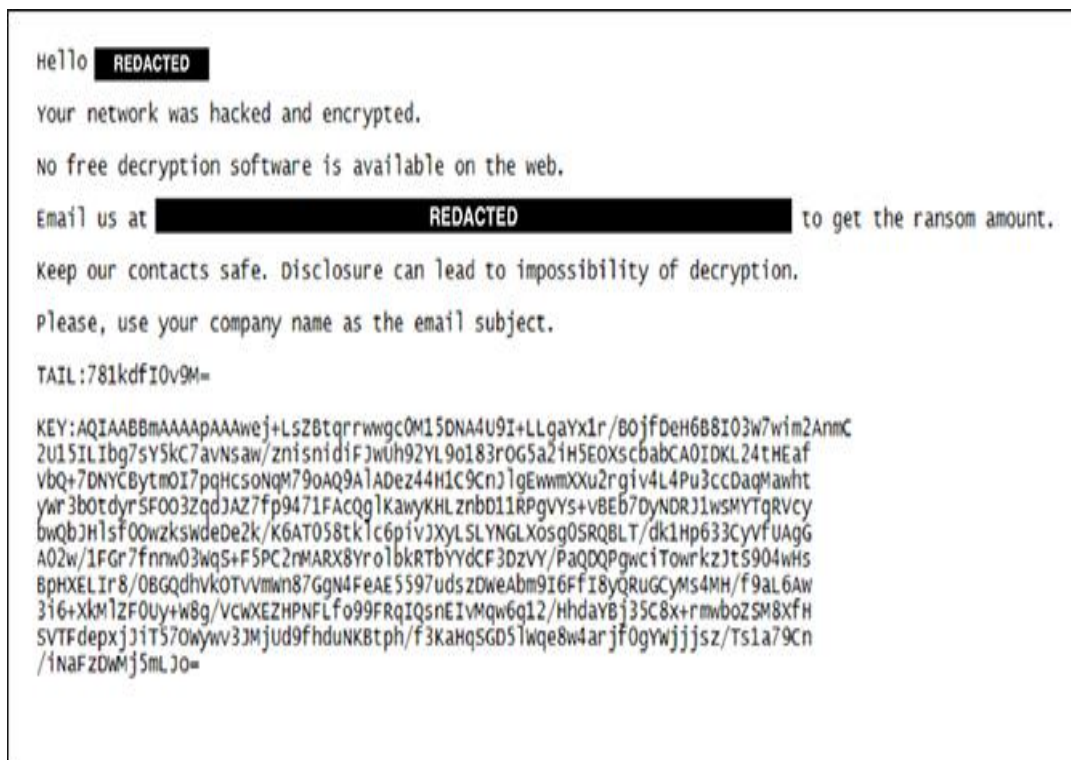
Hello REDACTED

Your network was hacked and encrypted.

No free decryption software is available on the web.

Email us at REDACTED to get the ransom amount.

Keep our contacts safe. Disclosure can lead to impossibility of decryption.

Please, use your company name as the email subject.

TAIL:781kdfI0v9M=

KEY:AQIAABBmAAAApAAAwej+LsZBtqrrwwgc0M15DNA4U9I+LLgaYx1r/BOjfDeH6B8I03W7wim2AnmC 2U15ILIbg7sY5kC7avNsaw/znisnidiFJwUh92YL9o183rOG5a2iH5EOXscbabCA0IDKL24tHEaf vbQ+7DNYCBytmOI7pqHCsONqM79oAQ9AlADez44H1C9CnJlgEwwmXXu2rgiv4L4Pu3ccDaqMawht yWr3bOtdyrSFO03ZqdJAZ7fp9471FAcQglKawyKHLZnbD11RPgVYs+vBEb7DyNDRJ1wsMYTqRVcy bwQbJHlsfOOwzkswdeDe2k/K6AT058tklc6pivJXyLSLYNGLXosg0SRQBLT/dk1Hp633CyVfUAgG A02w/1FGr7fnnw03WqS+F5PC2nMARX8YrolbkRTbYYdCF3DzVY/PaQDQPgwciTowrkzJtS904wHs BpHXELIr8/OBGQdhvkOTvVmwn87GgN4FeAE5597udszDweAbm9I6FfI8yQRuGCyMs4MH/f9aL6Aw 3i6+XkMlZFOuy+w8g/VCWXEZHPNFLfo99FRqIQsnEIvMqw6g12/HhdaYBj35C8x+rmwboZSM8XfH SVTFdepxjJiT570Wywv3JMjud9fhduNKBtph/f3KaHqSGD5lWqe8w4arjfOgYWjjjsz/Ts1a79Cn /iNaFZDWMj5mLJO=